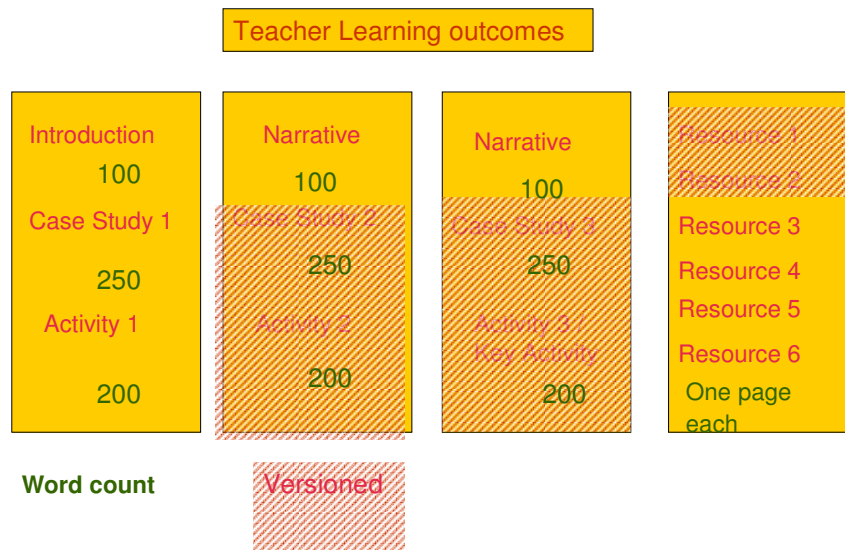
Teacher Learning outcomes

Introduction
100
Case Study 1
250
Activity 1
200

Narrative
100
Case Study 2
250
Activity 2
200

Narrative
100
Case Study 3
250
Activity 3 / Key Activity
200

Resource 1
Resource 2
Resource 3
Resource 4
Resource 5
Resource 6
One page each

Word count

Versioned